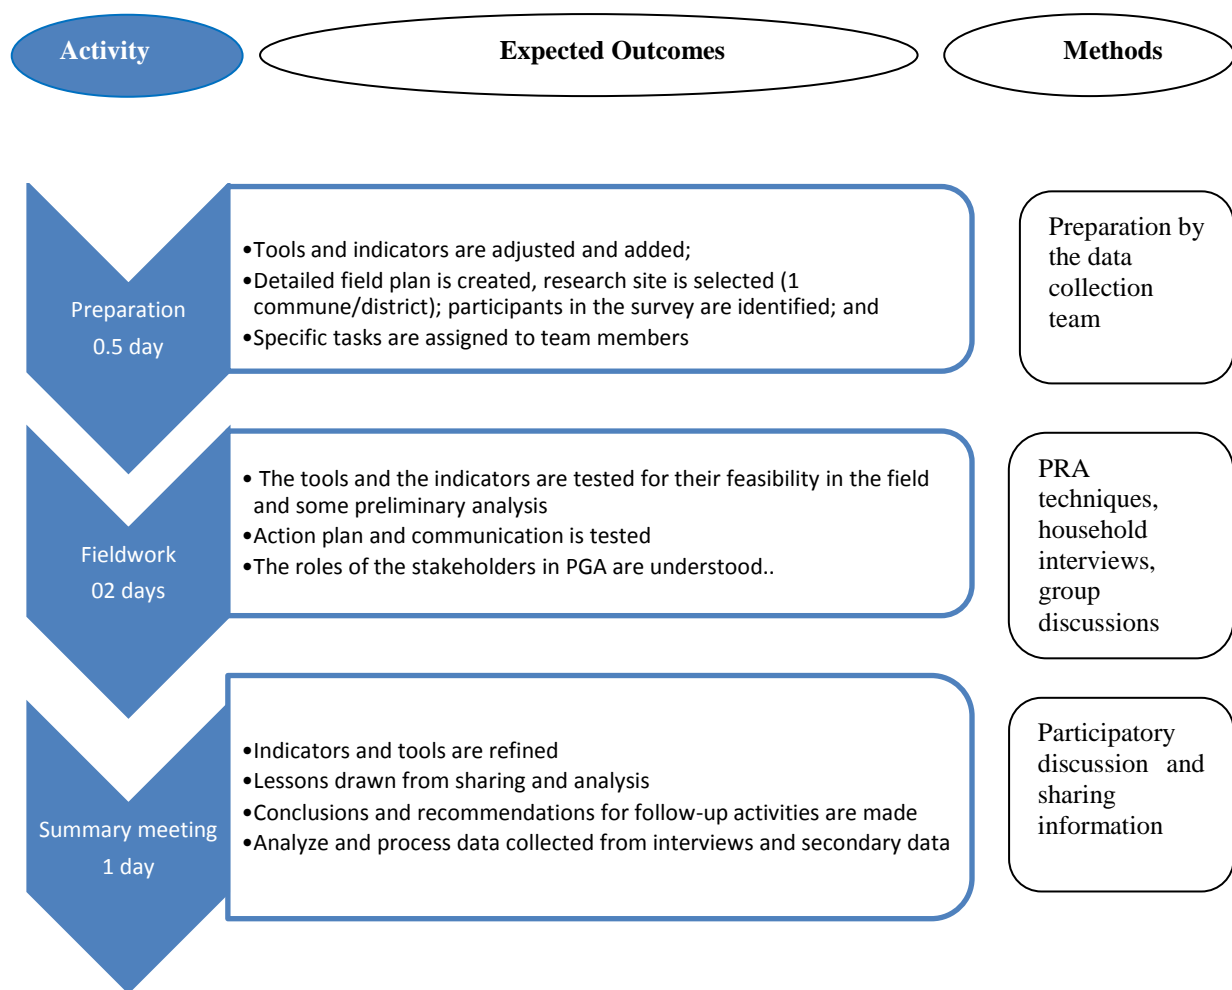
Activity

Expected Outcomes

Methods

Preparation
0.5 day

•Tools and indicators are adjusted and added;
•Detailed field plan is created, research site is selected (1 commune/district); participants in the survey are identified; and
•Specific tasks are assigned to team members

Preparation by the data collection team

Fieldwork
02 days

• The tools and the indicators are tested for their feasibility in the field and some preliminary analysis
•Action plan and communication is tested
•The roles of the stakeholders in PGA are understood..

PRA techniques, household interviews, group discussions

Summary meeting
1 day

•Indicators and tools are refined
•Lessons drawn from sharing and analysis
•Conclusions and recommendations for follow-up activities are made
•Analyze and process data collected from interviews and secondary data

Participatory discussion and sharing information